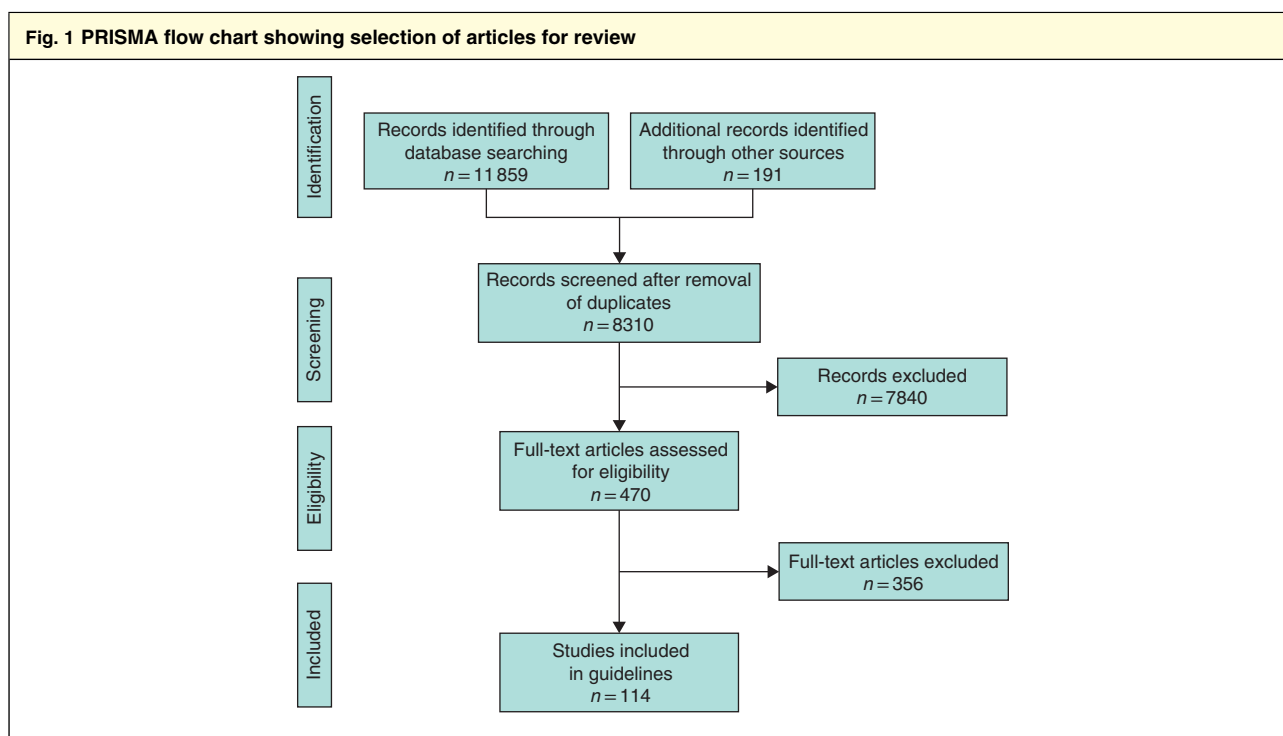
Fig. 1 PRISMA flow chart showing selection of articles for review

Identification

Records identified through database searching
$n = 11\,859$

Additional records identified through other sources
$n = 191$

Screening

Records screened after removal of duplicates
$n = 8310$

Records excluded
$n = 7840$

Eligibility

Full-text articles assessed for eligibility
$n = 470$

Full-text articles excluded
$n = 356$

Included

Studies included in guidelines
$n = 114$